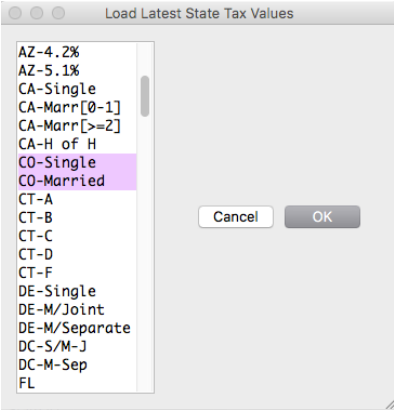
Load Latest State Tax Values

AZ-4.2%
AZ-5.1%
CA-Single
CA-Marr[0-1]
CA-Marr[>=2]
CA-H of H
CO-Single
CO-Married
CT-A
CT-B
CT-C
CT-D
CT-F
DE-Single
DE-M/Joint
DE-M/Separate
DC-S/M-J
DC-M-Sep
FL

Cancel
OK